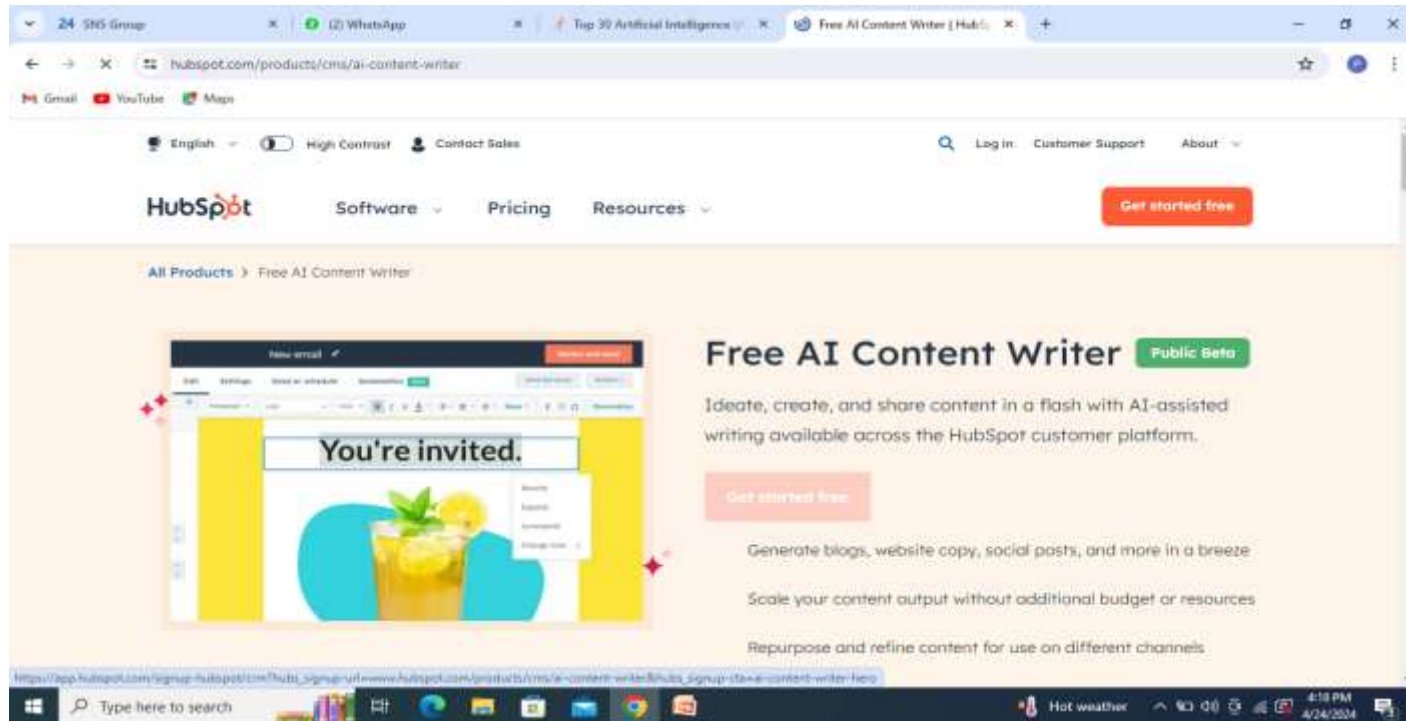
24 SNS Group | (2) WhatsApp | Top 30 Artificial Intelligence | Free AI Content Writer | Hub

hubspot.com/products/cms/ai-content-writer

Gmail YouTube Maps

English High Contrast Contact Sales

Log in Customer Support About

HubSpot Software Pricing Resources Get started free

All Products > Free AI Content Writer

New email

Edit Settings Send or schedule

You're invited.

Free AI Content Writer Public Beta

Ideate, create, and share content in a flash with AI-assisted writing available across the HubSpot customer platform.

Get started free

Generate blogs, website copy, social posts, and more in a breeze

Scale your content output without additional budget or resources

Repurpose and refine content for use on different channels

https://app.hubspot.com/signup-hubspot/cms?hubs_signup-url=www.hubspot.com/products/cms/ai-content-writer&hubs_signup-cta=ai-content-writer-hero

Type here to search

Hot weather 4:18 PM 4/24/2024